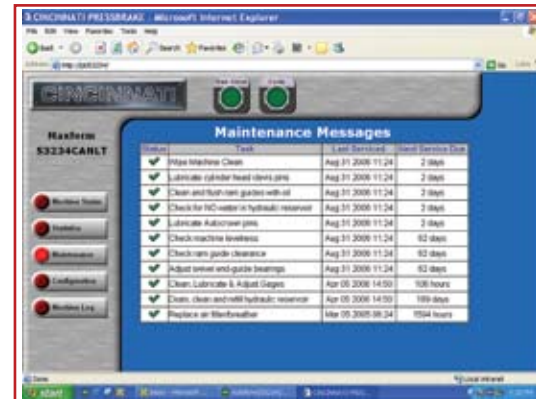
CINCINNATI PRESSBRAKE - Microsoft Internet Explorer

File Edit View Favorites Tools Help

Back Search Favorites

Address http://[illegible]

CINCINNATI

Maxform
53234CANLT

Machine Status
Statistics
Maintenance
Configuration
Machine Log

Maintenance Messages

| Status | Task | Last Serviced | Next Service Due |
|---|---|---|---|
| ✔ | Wipe Machine Clean | Aug 31 2006 11:24 | 2 days |
| ✔ | Lubricate cylinder head clevis pins | Aug 31 2006 11:24 | 2 days |
| ✔ | Clean and flush ram guides with oil | Aug 31 2006 11:24 | 2 days |
| ✔ | Check for NO water in hydraulic reservoir | Aug 31 2006 11:24 | 2 days |
| ✔ | Lubricate Autocrown pins | Aug 31 2006 11:24 | 2 days |
| ✔ | Check machine levelness | Aug 31 2006 11:24 | 62 days |
| ✔ | Check ram guide clearance | Aug 31 2006 11:24 | 62 days |
| ✔ | Adjust swivel-end-guide bearings | Aug 31 2006 11:24 | 62 days |
| ✔ | Clean, Lubricate & Adjust Gages | Apr 05 2006 14:50 | 106 hours |
| ✔ | Drain, clean and refill hydraulic reservoir | Apr 05 2006 14:50 | 189 days |
| ✔ | Replace air filter/breather | Mar 05 2005 08:24 | 1594 hours |

Done
Local intranet
start